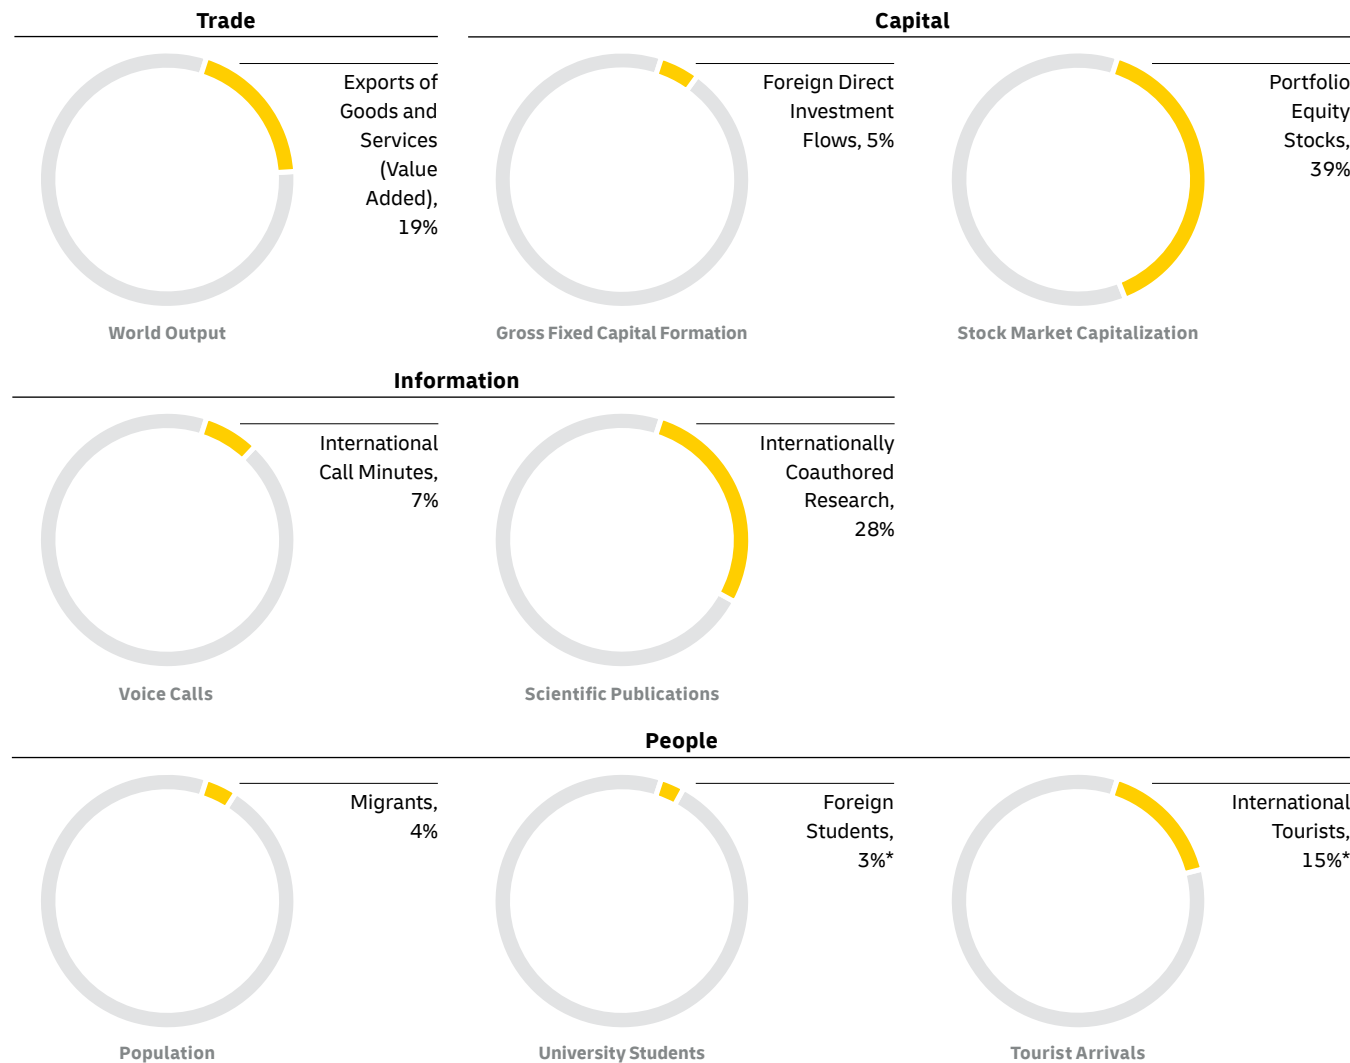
Trade

Exports of Goods and Services (Value Added), 19%

World Output

Capital

Foreign Direct Investment Flows, 5%

Gross Fixed Capital Formation

Portfolio Equity Stocks, 39%

Stock Market Capitalization

Information

International Call Minutes, 7%

Voice Calls

Internationally Coauthored Research, 28%

Scientific Publications

People

Migrants, 4%

Population

Foreign Students, 3%*

University Students

International Tourists, 15%*

Tourist Arrivals